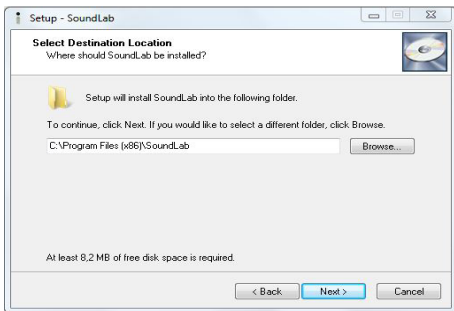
Setup - SoundLab

Select Destination Location
Where should SoundLab be installed?

Setup will install SoundLab into the following folder.

To continue, click Next. If you would like to select a different folder, click Browse.

C:\Program Files (x86)\SoundLab

Browse...

At least 8,2 MB of free disk space is required.

< Back

Next >

Cancel